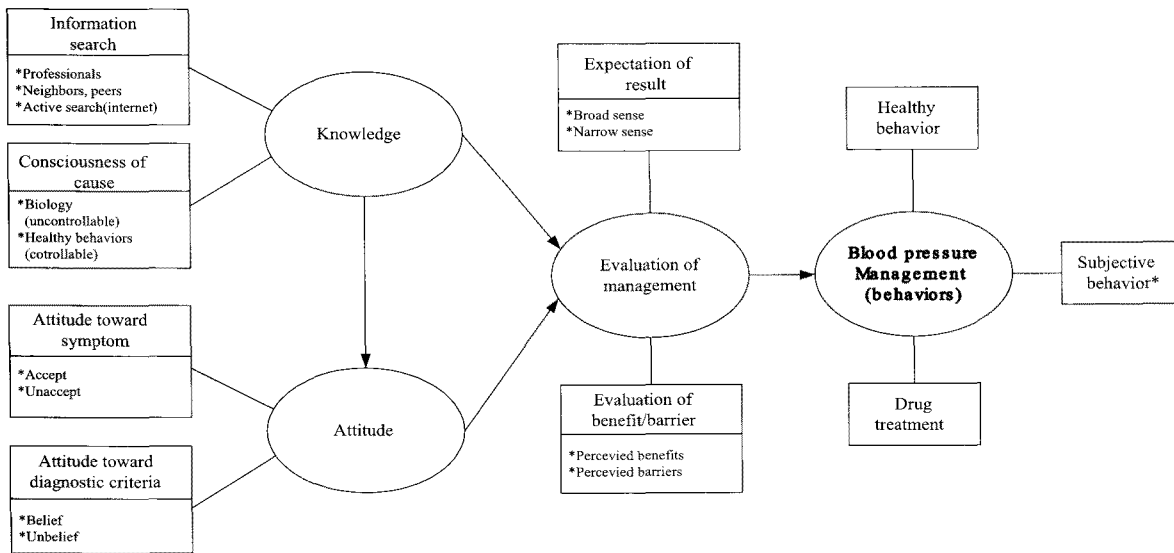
Information search

*Professionals
*Neighbors, peers
*Active search(internet)

Consciousness of cause

*Biology (uncontrollable)
*Healthy behaviors (cotrollable)

Attitude toward symptom

*Accept
*Unaccept

Attitude toward diagnostic criteria

*Belief
*Unbelief

Knowledge

Attitude

Expectation of result

*Broad sense
*Narrow sense

Evaluation of management

Evaluation of benefit/barrier

*Percevied benefits
*Percevied barriers

Healthy behavior

Blood pressure Management (behaviors)

Subjective behavior*

Drug treatment